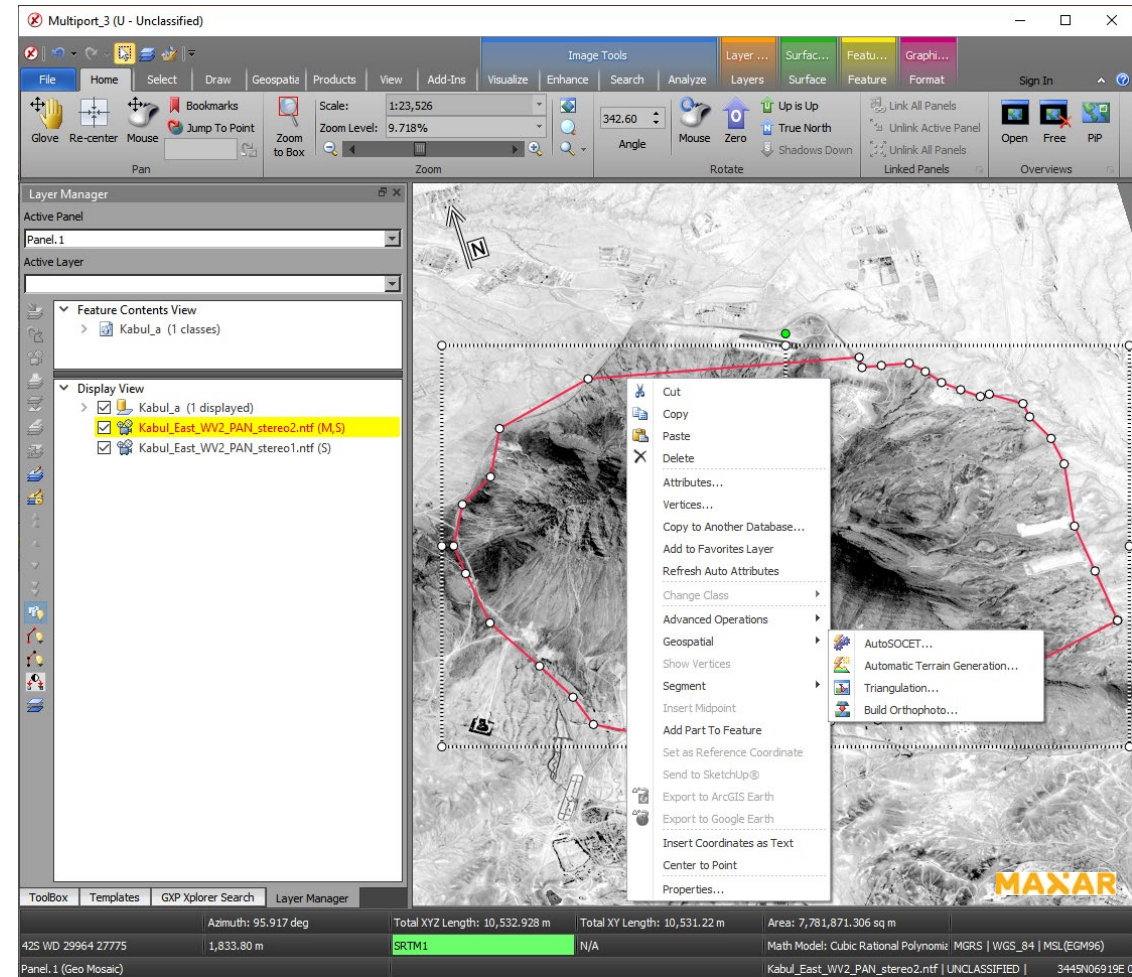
Multiport_3 (U - Unclassified)

Image Tools | Layer ... | Surfac... | Featu... | Graphi...

File | Home | Select | Draw | Geospatia | Products | View | Add-Ins | Visualize | Enhance | Search | Analyze | Layers | Surface | Feature | Format | Sign In

Glove | Re-center | Mouse | Bookmarks | Jump To Point | Pan
Zoom to Box | Scale: 1:23,526 | Zoom Level: 9.718% | Zoom
342.60 | Angle | Mouse | Zero | Up is Up | True North | Shadows Down | Rotate
Link All Panels | Unlink Active Panel | Unlink All Panels | Linked Panels
Open | Free | PiP | Overviews

Layer Manager
Active Panel
Panel. 1
Active Layer

Feature Contents View
Kabul_a (1 classes)

Display View
Kabul_a (1 displayed)
Kabul_East_WV2_PAN_stereo2.ntf (M,S)
Kabul_East_WV2_PAN_stereo1.ntf (S)

ToolBox | Templates | GXP Xplorer Search | Layer Manager

N

Cut
Copy
Paste
Delete
Attributes...
Vertices...
Copy to Another Database...
Add to Favorites Layer
Refresh Auto Attributes
Change Class
Advanced Operations
Geospatial
Show Vertices
Segment
Insert Midpoint
Add Part To Feature
Set as Reference Coordinate
Send to SketchUp®
Export to ArcGIS Earth
Export to Google Earth
Insert Coordinates as Text
Center to Point
Properties...

AutoSOCET...
Automatic Terrain Generation...
Triangulation...
Build Orthophoto...

MAXAR

Azimuth: 95.917 deg | Total XYZ Length: 10,532.928 m | Total XY Length: 10,531.22 m | Area: 7,781,871.306 sq m
42S WD 29964 27775 | 1,833.80 m | SRTM1 | N/A | Math Model: Cubic Rational Polynomia | MGRS | WGS_84 | MSL(EGM96)
Panel. 1 (Geo Mosaic) | Kabul_East_WV2_PAN_stereo2.ntf | UNCLASSIFIED | 3445N06919E